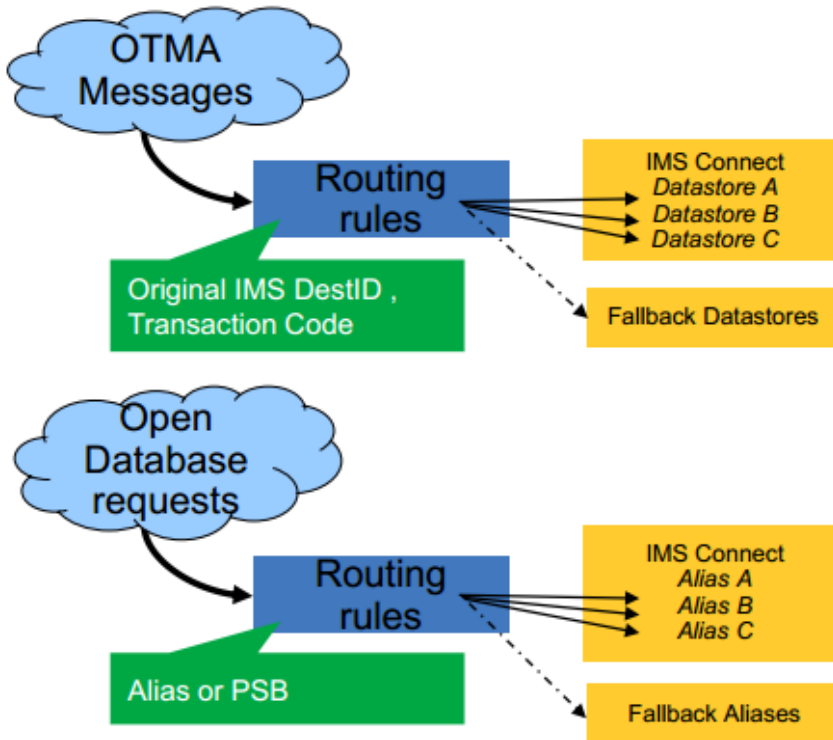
OTMA Messages

Routing rules

Original IMS DestID , Transaction Code

IMS Connect
Datastore A
Datastore B
Datastore C

Fallback Datastores

Open Database requests

Routing rules

Alias or PSB

IMS Connect
Alias A
Alias B
Alias C

Fallback Aliases